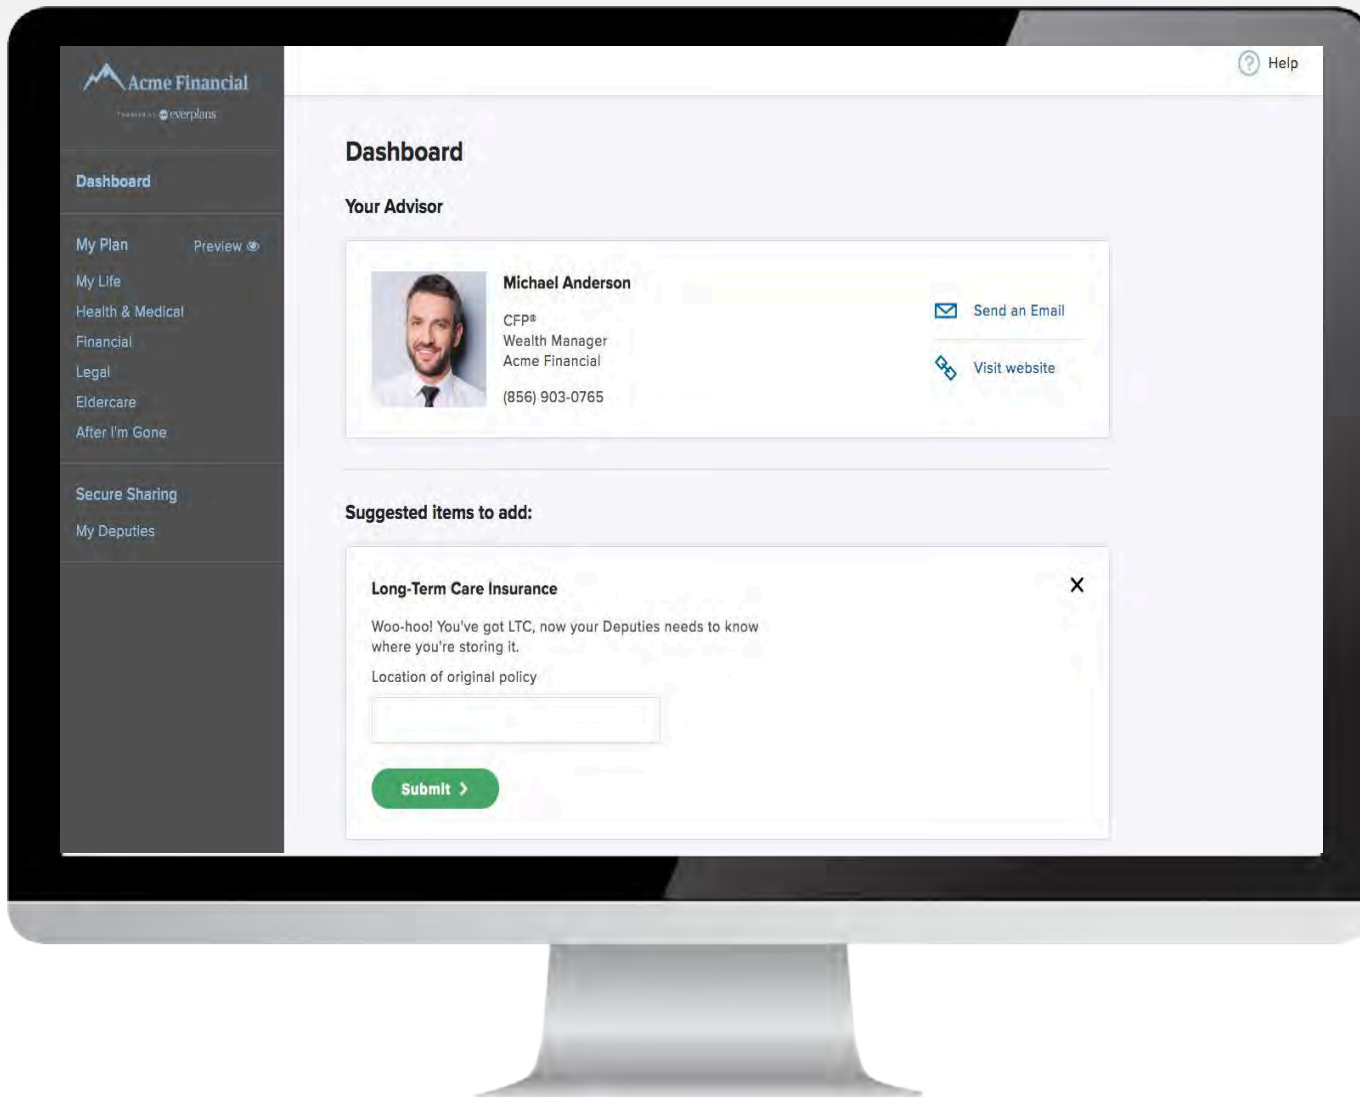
Acme Financial

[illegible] everplans

Dashboard

My Plan Preview

My Life

Health & Medical

Financial

Legal

Eldercare

After I'm Gone

Secure Sharing

My Deputies

Help

Dashboard

Your Advisor

Michael Anderson

CFP®
Wealth Manager
Acme Financial

(856) 903-0765

Send an Email

Visit website

Suggested items to add:

Long-Term Care Insurance

Woo-hoo! You've got LTC, now your Deputies needs to know where you're storing it.

Location of original policy

Submit